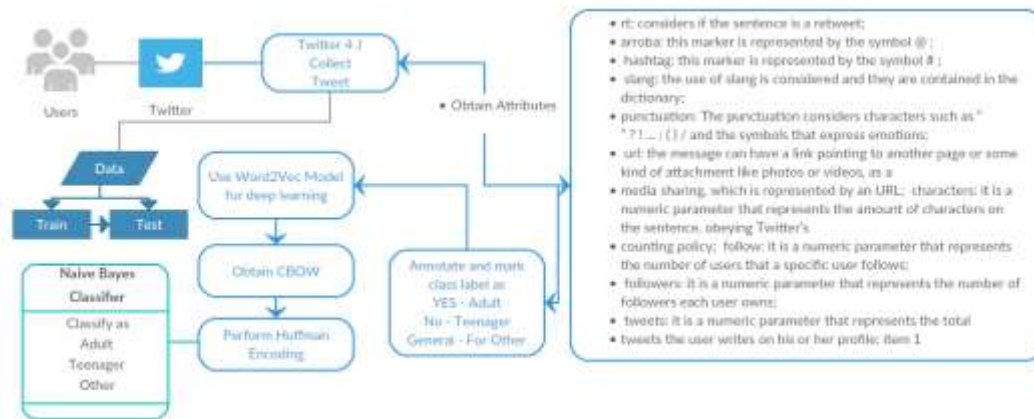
Users

Twitter

Twitter 4.J Collect Tweet

• Obtain Attributes

Data

Train

Test

Use Word2Vec Model for deep learning

Obtain CBOW

Perform Huffman Encoding

Annotate and mark class label as: YES - Adult No - Teenager General - For Other

Naive Bayes Classifier

Classify as Adult Teenager Other

• rt: considers if the sentence is a retweet;
• arroba: this marker is represented by the symbol @ ;
• hashtag: this marker is represented by the symbol # ;
• slang: the use of slang is considered and they are contained in the dictionary;
• punctuation: The punctuation considers characters such as " " ? ! ... ; ( ) / and the symbols that express emotions;
• url: the message can have a link pointing to another page or some kind of attachment like photos or videos, as a
• media sharing, which is represented by an URL; characters: it is a numeric parameter that represents the amount of characters on the sentence, obeying Twitter's
• counting policy; follow: it is a numeric parameter that represents the number of users that a specific user follows;
• followers: it is a numeric parameter that represents the number of followers each user owns;
• tweets: it is a numeric parameter that represents the total
• tweets the user writes on his or her profile; item 1